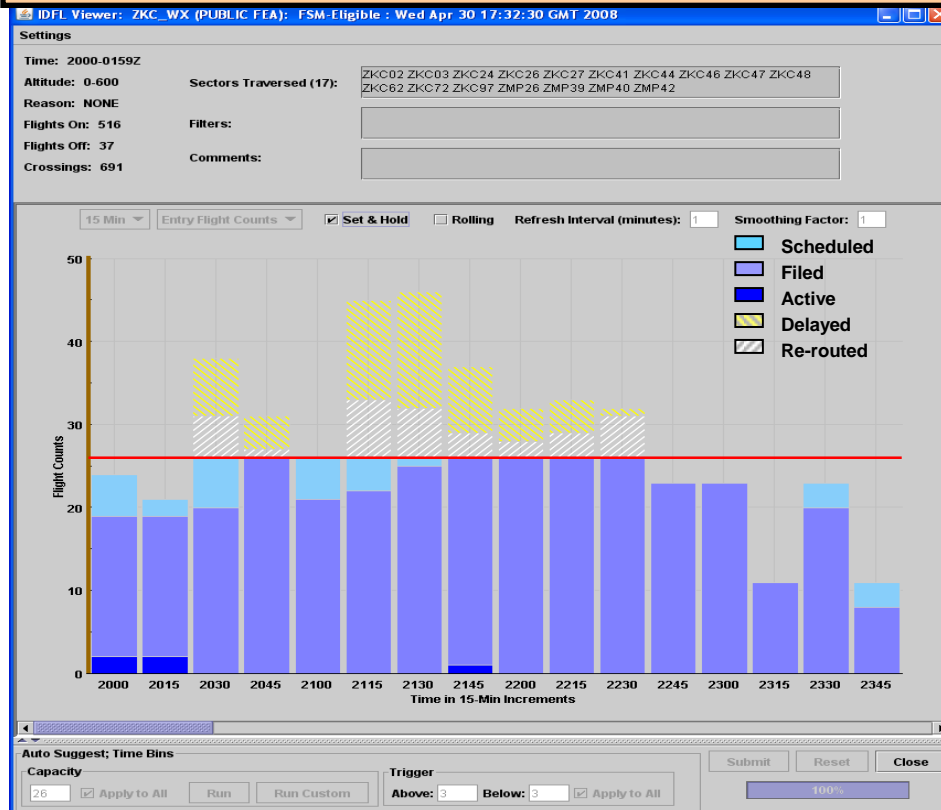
IDFL Viewer: ZKC_WX (PUBLIC FEA): FSM-Eligible : Wed Apr 30 17:32:30 GMT 2008

Settings

Time: 2000-0159Z
Altitude: 0-600
Reason: NONE
Flights On: 516
Flights Off: 37
Crossings: 691

Sectors Traversed (17): ZKC02 ZKC03 ZKC24 ZKC26 ZKC27 ZKC41 ZKC44 ZKC46 ZKC47 ZKC48 ZKC62 ZKC72 ZKC97 ZMP26 ZMP39 ZMP40 ZMP42

Filters:

Comments:

15 Min | Entry Flight Counts | Set & Hold | Rolling | Refresh Interval (minutes): 1 | Smoothing Factor: 1

Scheduled
Filed
Active
Delayed
Re-routed

Flight Counts

50
40
30
20
10
0

2000 2015 2030 2045 2100 2115 2130 2145 2200 2215 2230 2245 2300 2315 2330 2345

Time in 15-Min Increments

Auto Suggest; Time Bins

Capacity
26 | Apply to All | Run | Run Custom

Trigger
Above: 3 | Below: 3 | Apply to All

Submit | Reset | Close

100%